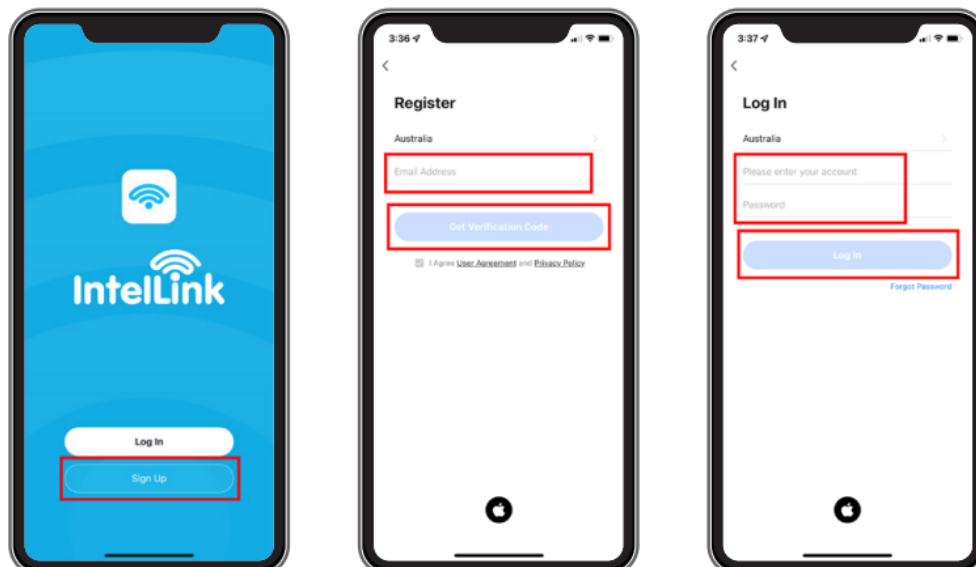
IntelLink

Log In

Sign Up

3:36

<

Register

Australia

Email Address

Get Verification Code

I Agree User Agreement and Privacy Policy

3:37

<

Log In

Australia

Please enter your account

Password

Log In

Forgot Password